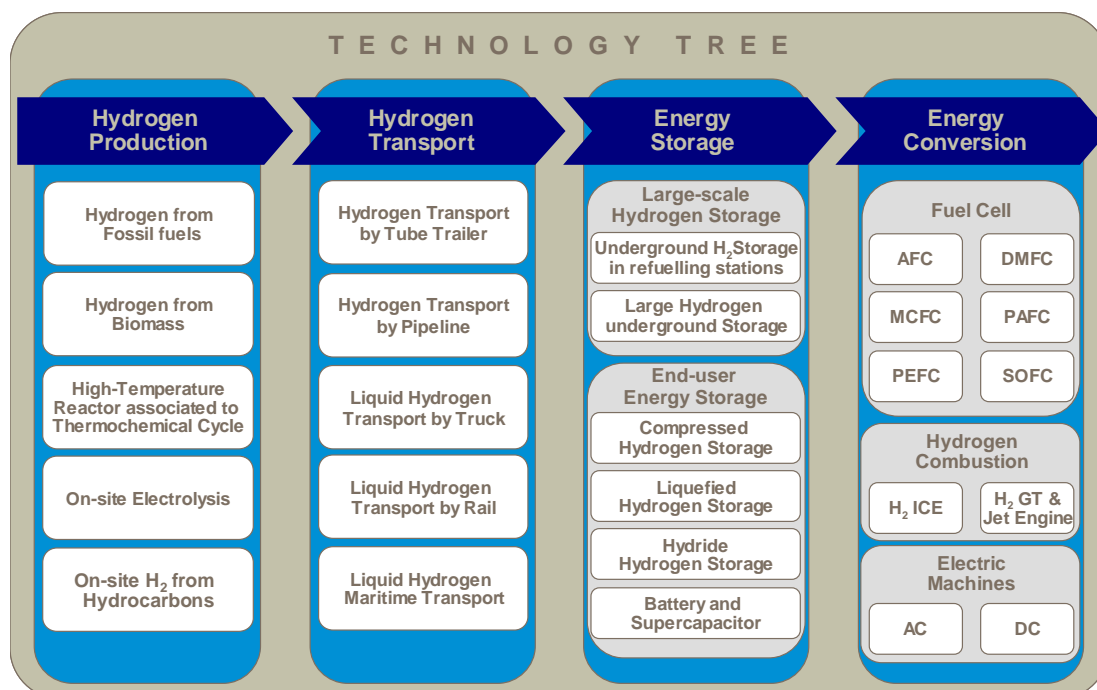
TECHNOLOGY TREE

Hydrogen Production

Hydrogen from Fossil fuels

Hydrogen from Biomass

High-Temperature Reactor associated to Thermochemical Cycle

On-site Electrolysis

On-site $H_2$ from Hydrocarbons

Hydrogen Transport

Hydrogen Transport by Tube Trailer

Hydrogen Transport by Pipeline

Liquid Hydrogen Transport by Truck

Liquid Hydrogen Transport by Rail

Liquid Hydrogen Maritime Transport

Energy Storage

Large-scale Hydrogen Storage

Underground $H_2$Storage in refuelling stations

Large Hydrogen underground Storage

End-user Energy Storage

Compressed Hydrogen Storage

Liquefied Hydrogen Storage

Hydride Hydrogen Storage

Battery and Supercapacitor

Energy Conversion

Fuel Cell

AFC

DMFC

MCFC

PAFC

PEFC

SOFC

Hydrogen Combustion

$H_2$ ICE

$H_2$ GT & Jet Engine

Electric Machines

AC

DC